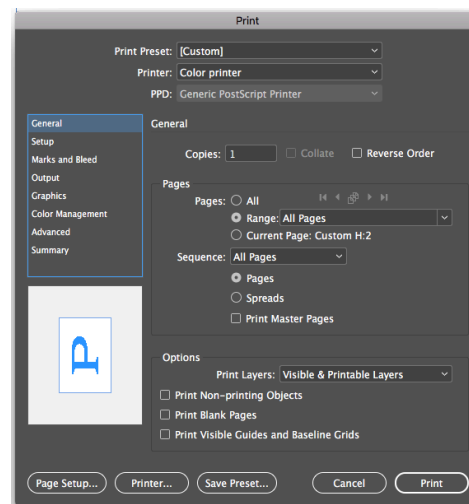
Print

Print Preset: [Custom]

Printer: Color printer

PPD: Generic PostScript Printer

General
Setup
Marks and Bleed
Output
Graphics
Color Management
Advanced
Summary

General

Copies: 1 Collate Reverse Order

Pages

Pages: All

Range: All Pages

Current Page: Custom H:2

Sequence: All Pages

Pages

Spreads

Print Master Pages

Options

Print Layers: Visible & Printable Layers

Print Non-printing Objects

Print Blank Pages

Print Visible Guides and Baseline Grids

Page Setup... Printer... Save Preset... Cancel Print